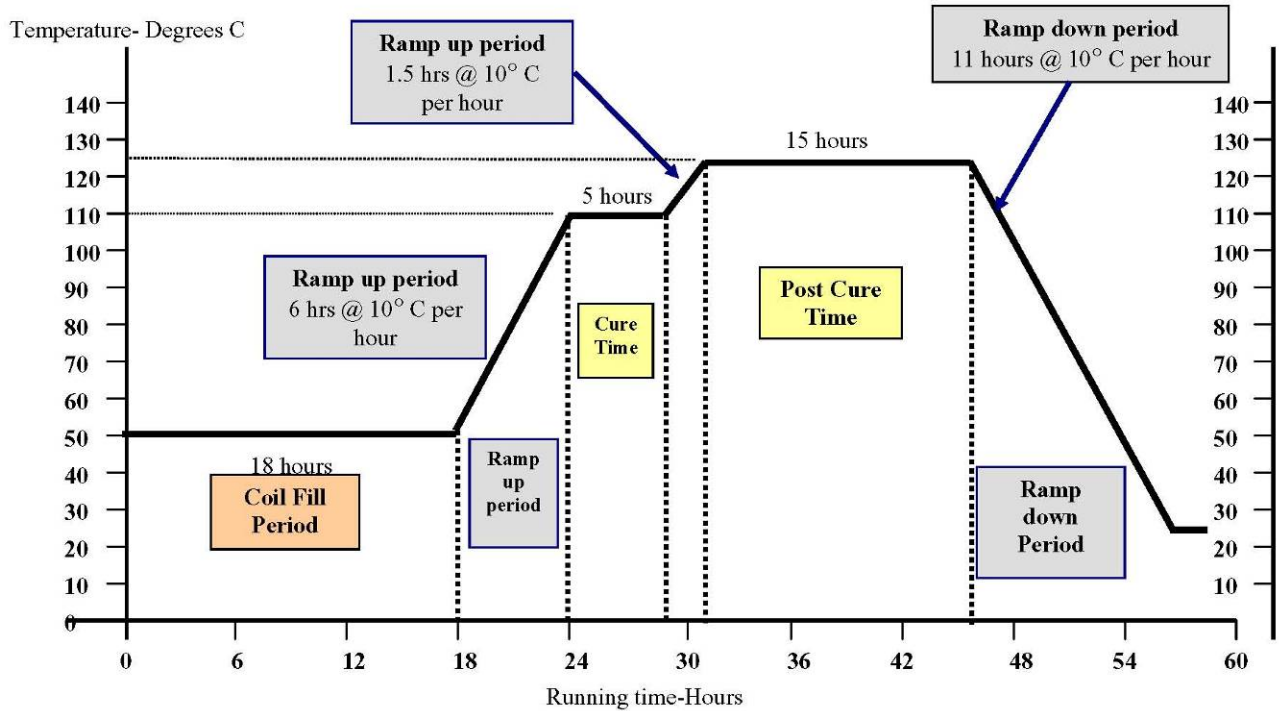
Temperature- Degrees C

Ramp up period
1.5 hrs @ 10° C per hour

Ramp down period
11 hours @ 10° C per hour

140
130
120
110
100
90
80
70
60
50
40
30
20
10
0

140
130
120
110
100
90
80
70
60
50
40
30
20
10

15 hours

5 hours

Ramp up period
6 hrs @ 10° C per hour

Cure Time

Post Cure Time

18 hours

Coil Fill Period

Ramp up period

Ramp down Period

0 6 12 18 24 30 36 42 48 54 60

Running time-Hours